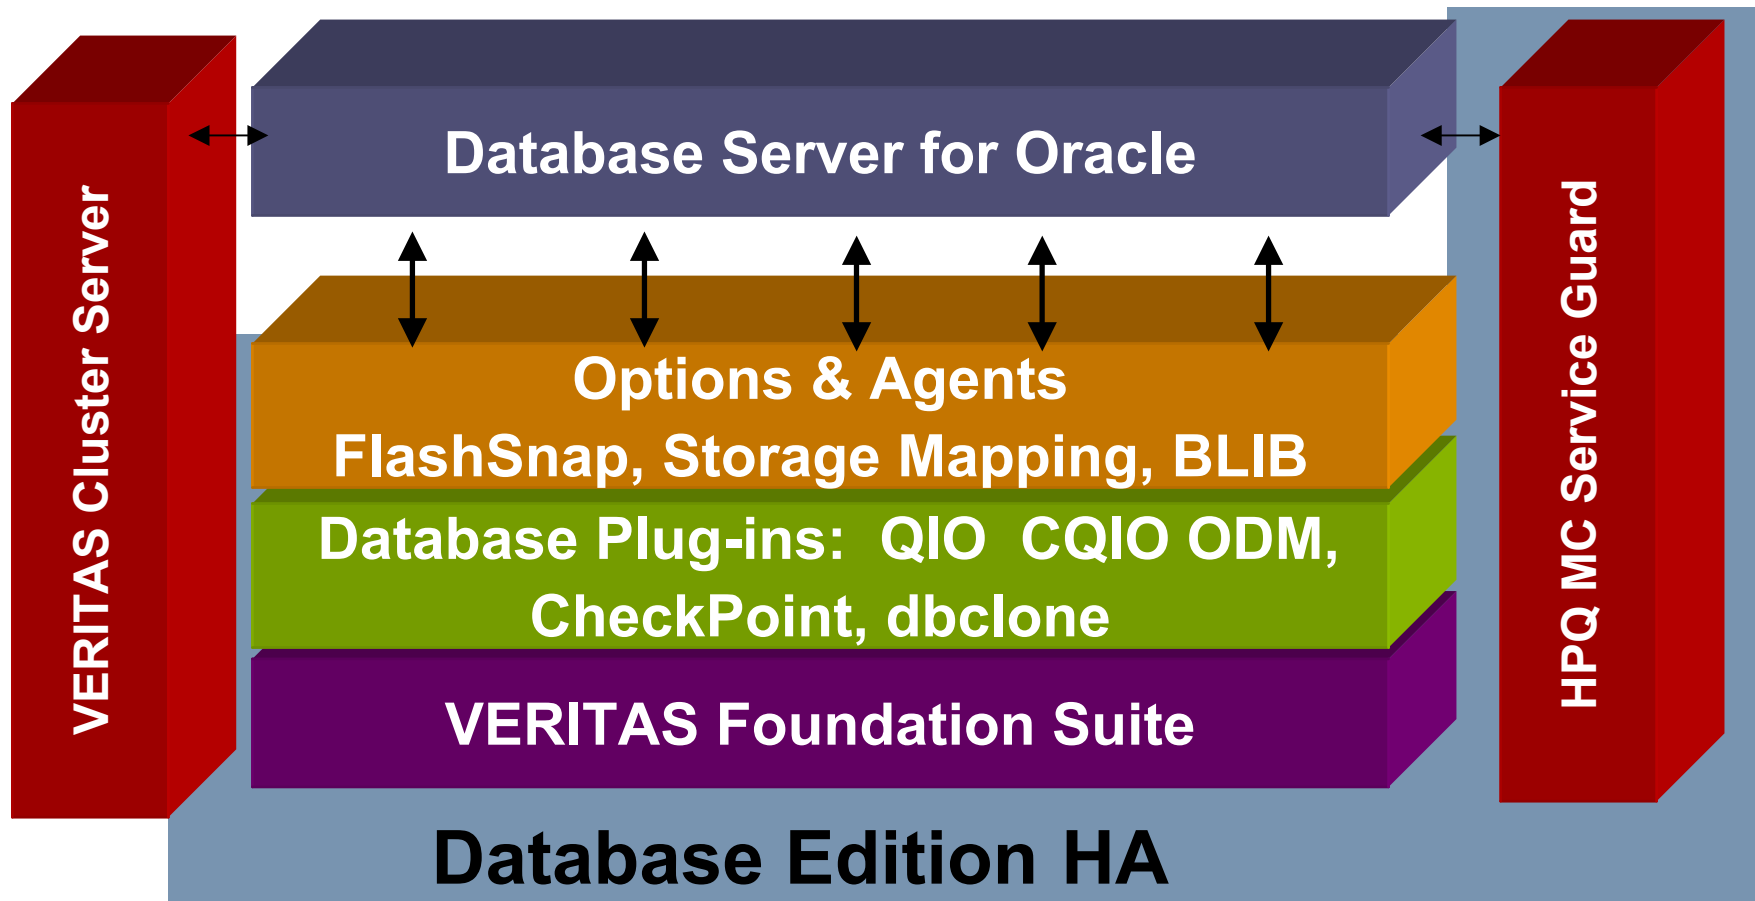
VERITAS Cluster Server

Database Server for Oracle

Options & Agents
FlashSnap, Storage Mapping, BLIB

Database Plug-ins: QIO CQIO ODM, CheckPoint, dbclone

VERITAS Foundation Suite

HPQ MC Service Guard

Database Edition HA